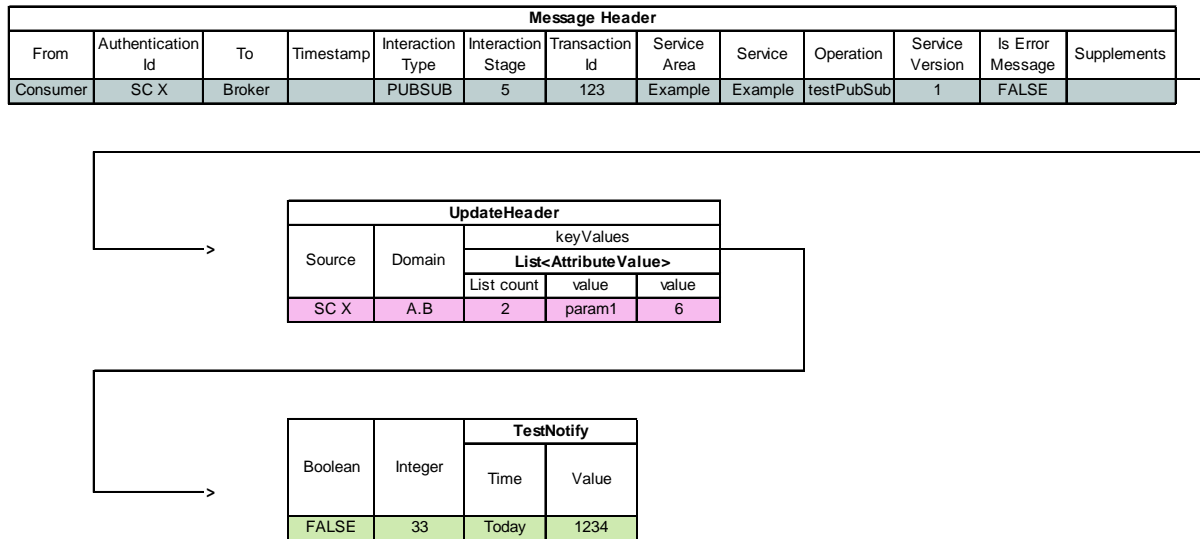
| Message Header | | | | | | | | | | | | |
|---|---|---|---|---|---|---|---|---|---|---|---|---|
| From | Authentication Id | To | Timestamp | Interaction Type | Interaction Stage | Transaction Id | Service Area | Service | Operation | Service Version | Is Error Message | Supplements |
| Consumer | SC X | Broker | | PUBSUB | 5 | 123 | Example | Example | testPubSub | 1 | FALSE | |

>

| UpdateHeader | | | | |
|---|---|---|---|---|
| Source | Domain | keyValues | | |
| | | List<AttributeValue> | | |
| | | List count | value | value |
| SC X | A.B | 2 | param1 | 6 |

>

| Boolean | Integer | TestNotify | |
|---|---|---|---|
| | | Time | Value |
| FALSE | 33 | Today | 1234 |